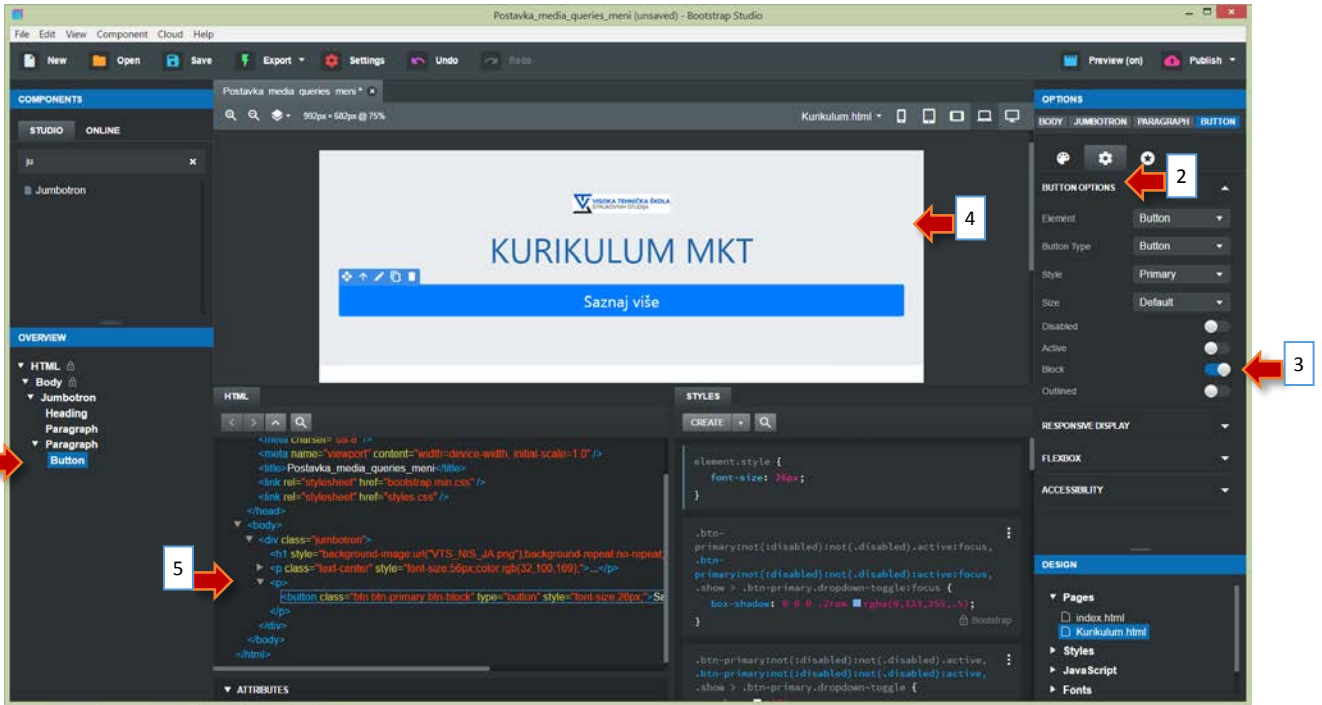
Postavka_media_queries_meni (unsaved) - Bootstrap Studio

File Edit View Component Cloud Help

New Open Save Export Settings Undo Redo Preview (on) Publish

COMPONENTS

STUDIO ONLINE

ju

Jumbotron

OVERVIEW

HTML
Body
Jumbotron
Heading
Paragraph
Paragraph
Button

Postavka media queries meni *

992px × 682px @ 75%

Kurikulum.html

VISOKA TEHNIČKA ŠKOLA
STRUKOVNIH STUDIJA

KURIKULUM MKT

Saznaj više

4

HTML

<meta charset="utf-8" />
<meta name="viewport" content="width=device-width, initial-scale=1.0" />
<title>Postavka_media_queries_meni</title>
<link rel="stylesheet" href="bootstrap.min.css" />
<link rel="stylesheet" href="styles.css" />
</head>
<body>
<div class="jumbotron">
<h1 style="background-image:url("VTS_NIS_JA.png");background-repeat:no-repeat;
<p class="text-center" style="font-size:56px;color:rgb(32,100,169);">...</p>
<p>
<button class="btn btn-primary btn-block" type="button" style="font-size:26px;">Sa
</p>
</div>
</body>
</html>

5

ATTRIBUTES

STYLES

CREATE

element.style {
font-size: 26px;
}

.btn-primary:not(:disabled):not(.disabled).active:focus, .btn-primary:not(:disabled):not(.disabled):active:focus, .show > .btn-primary.dropdown-toggle:focus {
box-shadow: 0 0 0 .2rem rgba(0,123,255,.5);
}

Bootstrap

.btn-primary:not(:disabled):not(.disabled).active, .btn-primary:not(:disabled):not(.disabled):active, .show > .btn-primary.dropdown-toggle {

OPTIONS

BODY JUMBOTRON PARAGRAPH BUTTON

BUTTON OPTIONS

2

Element Button
Button Type Button
Style Primary
Size Default
Disabled
Active
Block
Outlined

3

RESPONSIVE DISPLAY

FLEXBOX

ACCESSIBILITY

DESIGN

Pages
index.html
Kurikulum.html
Styles
JavaScript
Fonts